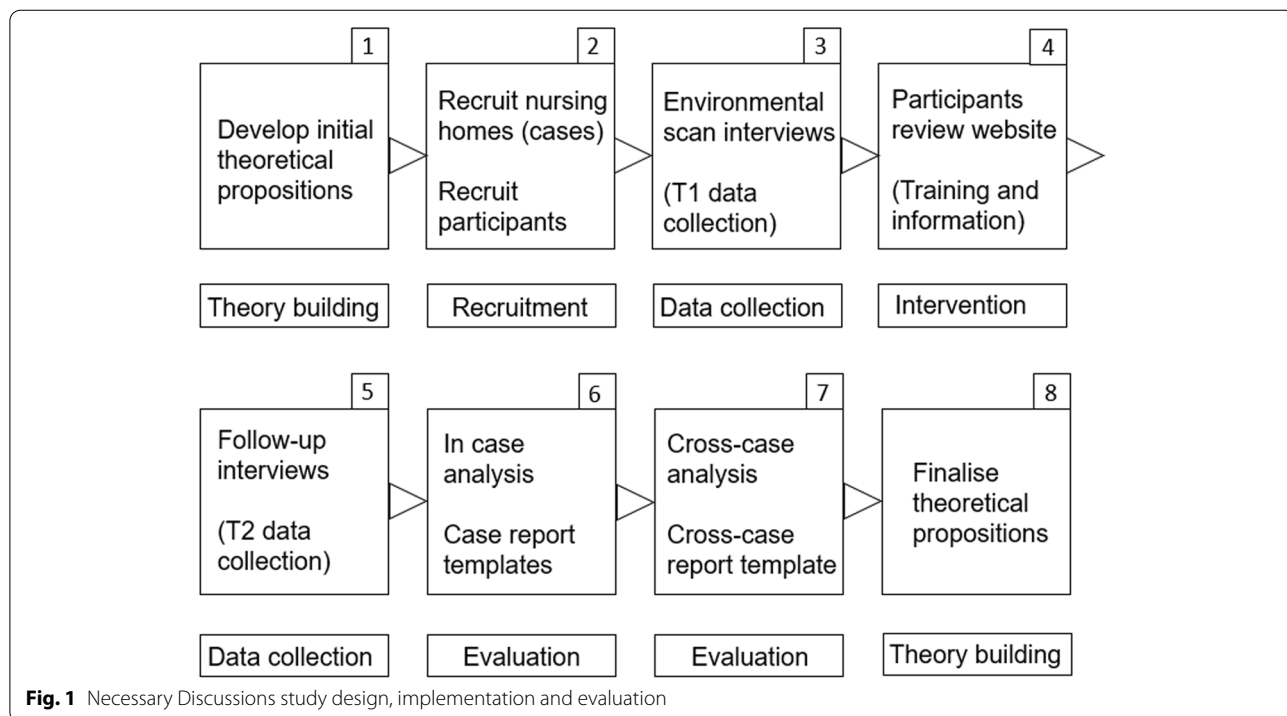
1

Develop initial theoretical propositions

2

Recruit nursing homes (cases)

Recruit participants

3

Environmental scan interviews

(T1 data collection)

4

Participants review website

(Training and information)

Theory building

Recruitment

Data collection

Intervention

5

Follow-up interviews

(T2 data collection)

6

In case analysis

Case report templates

7

Cross-case analysis

Cross-case report template

8

Finalise theoretical propositions

Data collection

Evaluation

Evaluation

Theory building

**Fig. 1** Necessary Discussions study design, implementation and evaluation